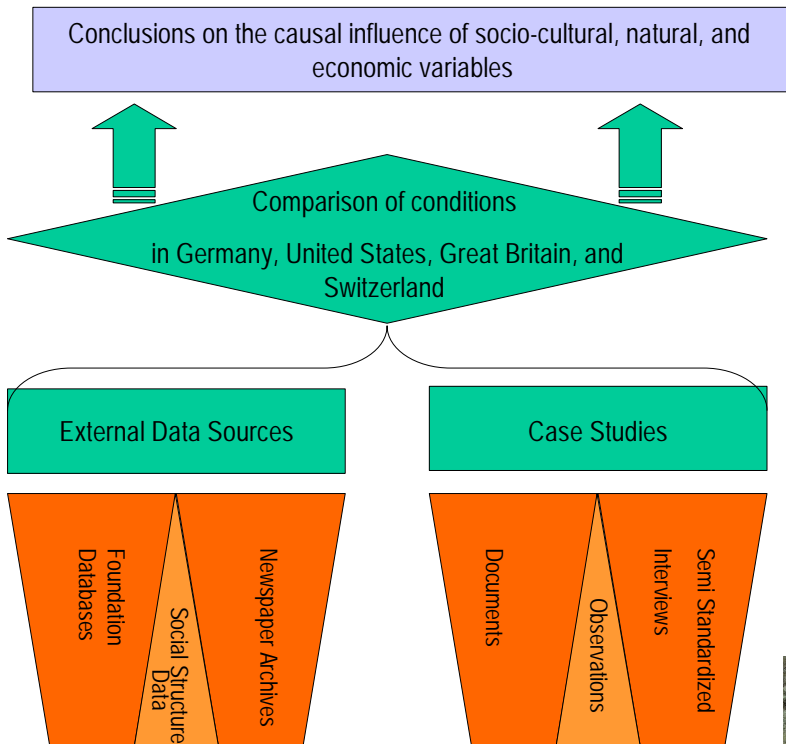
Conclusions on the causal influence of socio-cultural, natural, and economic variables

Comparison of conditions

in Germany, United States, Great Britain, and Switzerland

External Data Sources

Case Studies

Foundation Databases

Social Structure Data

Newspaper Archives

Documents

Observations

Semi Standardized Interviews